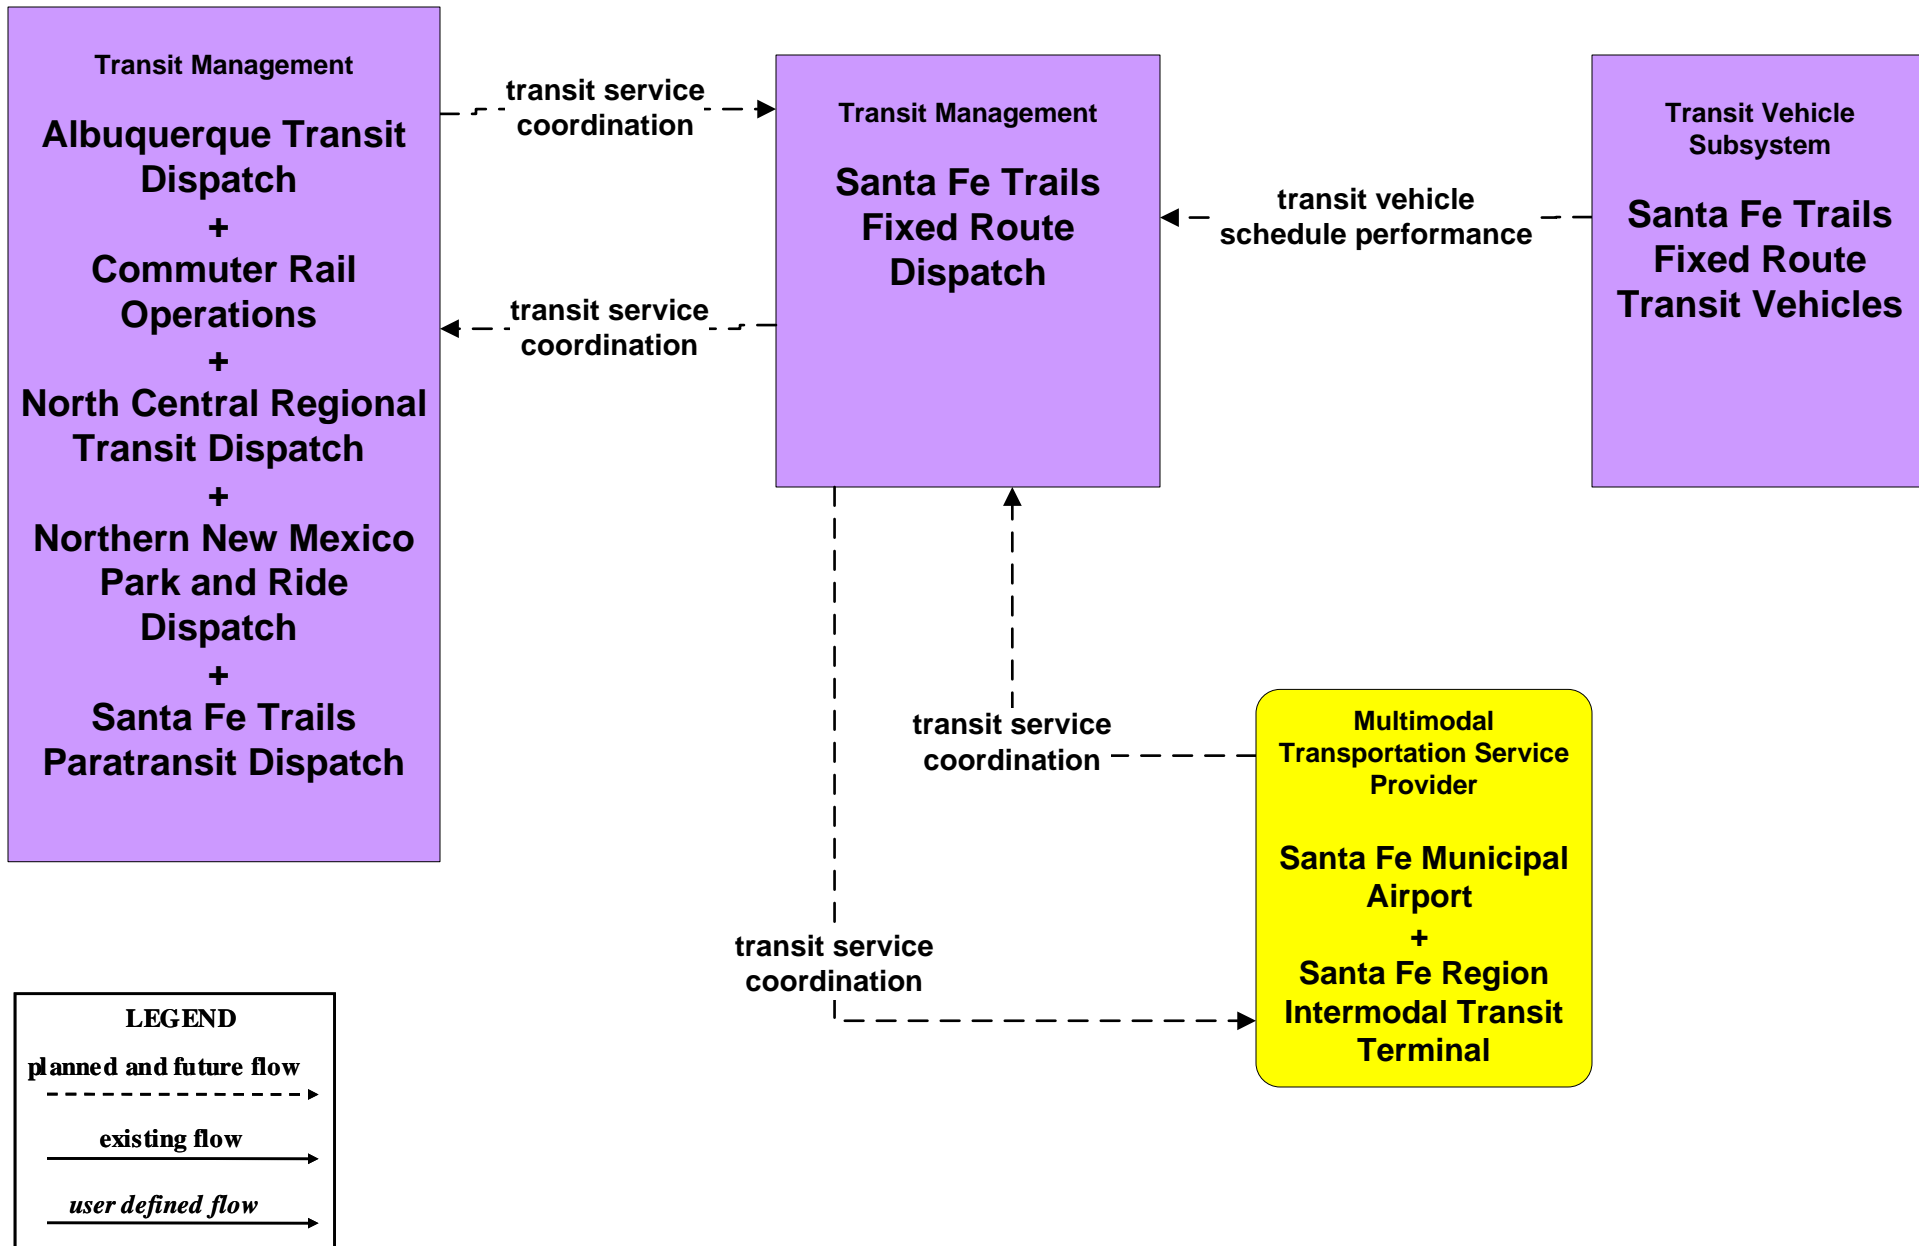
Transit Management

Albuquerque Transit Dispatch
+
Commuter Rail Operations
+
North Central Regional Transit Dispatch
+
Northern New Mexico Park and Ride Dispatch
+
Santa Fe Trails Paratransit Dispatch

transit service coordination

transit service coordination

Transit Management

Santa Fe Trails Fixed Route Dispatch

transit vehicle schedule performance

Transit Vehicle Subsystem

Santa Fe Trails Fixed Route Transit Vehicles

transit service coordination

Multimodal Transportation Service Provider

Santa Fe Municipal Airport
+
Santa Fe Region Intermodal Transit Terminal

transit service coordination

LEGEND
planned and future flow
existing flow
user defined flow